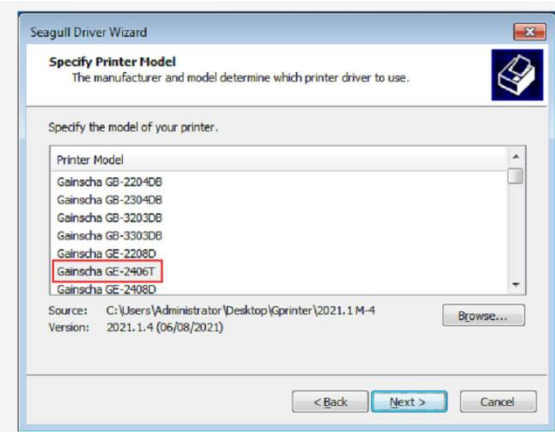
Seagull Driver Wizard

Specify Printer Model
The manufacturer and model determine which printer driver to use.

Specify the model of your printer.

Printer Model
Gainscha GB-2204DB
Gainscha GB-2304DB
Gainscha GB-3203DB
Gainscha GB-3303DB
Gainscha GE-2208D
Gainscha GE-2406T
Gainscha GE-2408D

Source: C:\Users\Administrator\Desktop\Gprinter\2021.1 M-4
Version: 2021.1.4 (06/08/2021)

Browse...

< Back
Next >
Cancel